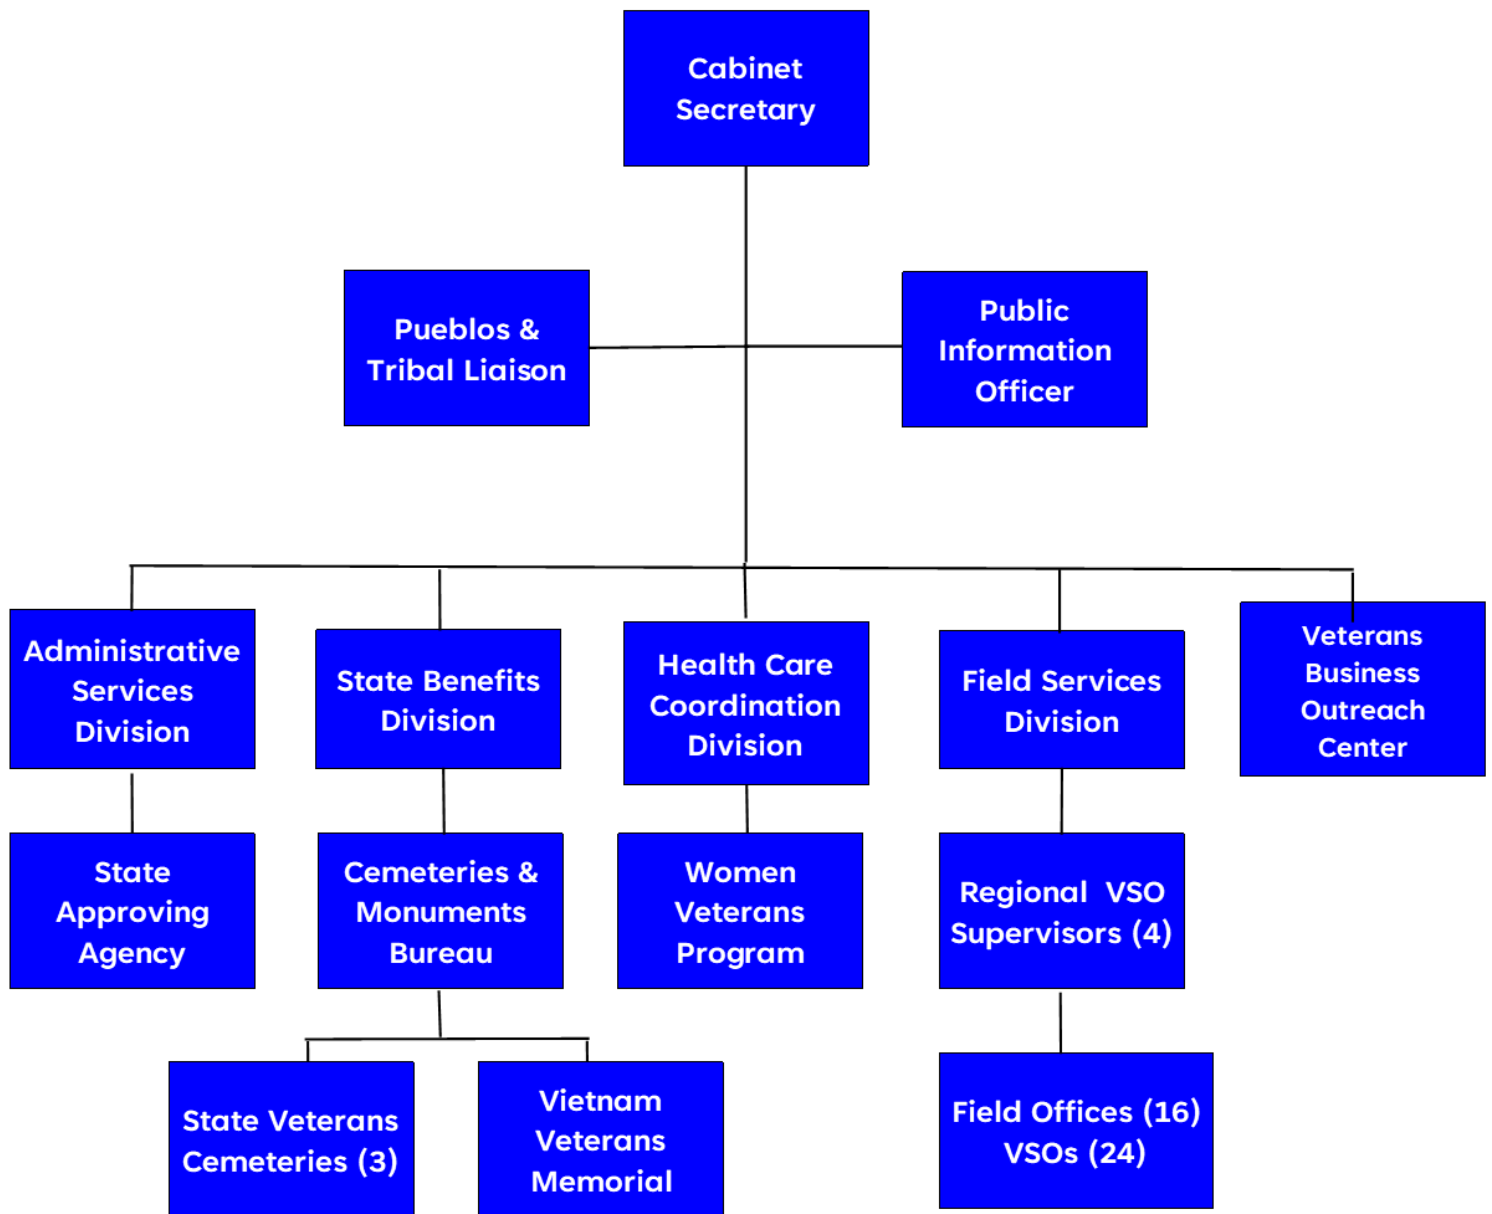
Cabinet Secretary

Pueblos & Tribal Liaison

Public Information Officer

Administrative Services Division

State Benefits Division

Health Care Coordination Division

Field Services Division

Veterans Business Outreach Center

State Approving Agency

Cemeteries & Monuments Bureau

Women Veterans Program

Regional VSO Supervisors (4)

State Veterans Cemeteries (3)

Vietnam Veterans Memorial

Field Offices (16) VSOs (24)